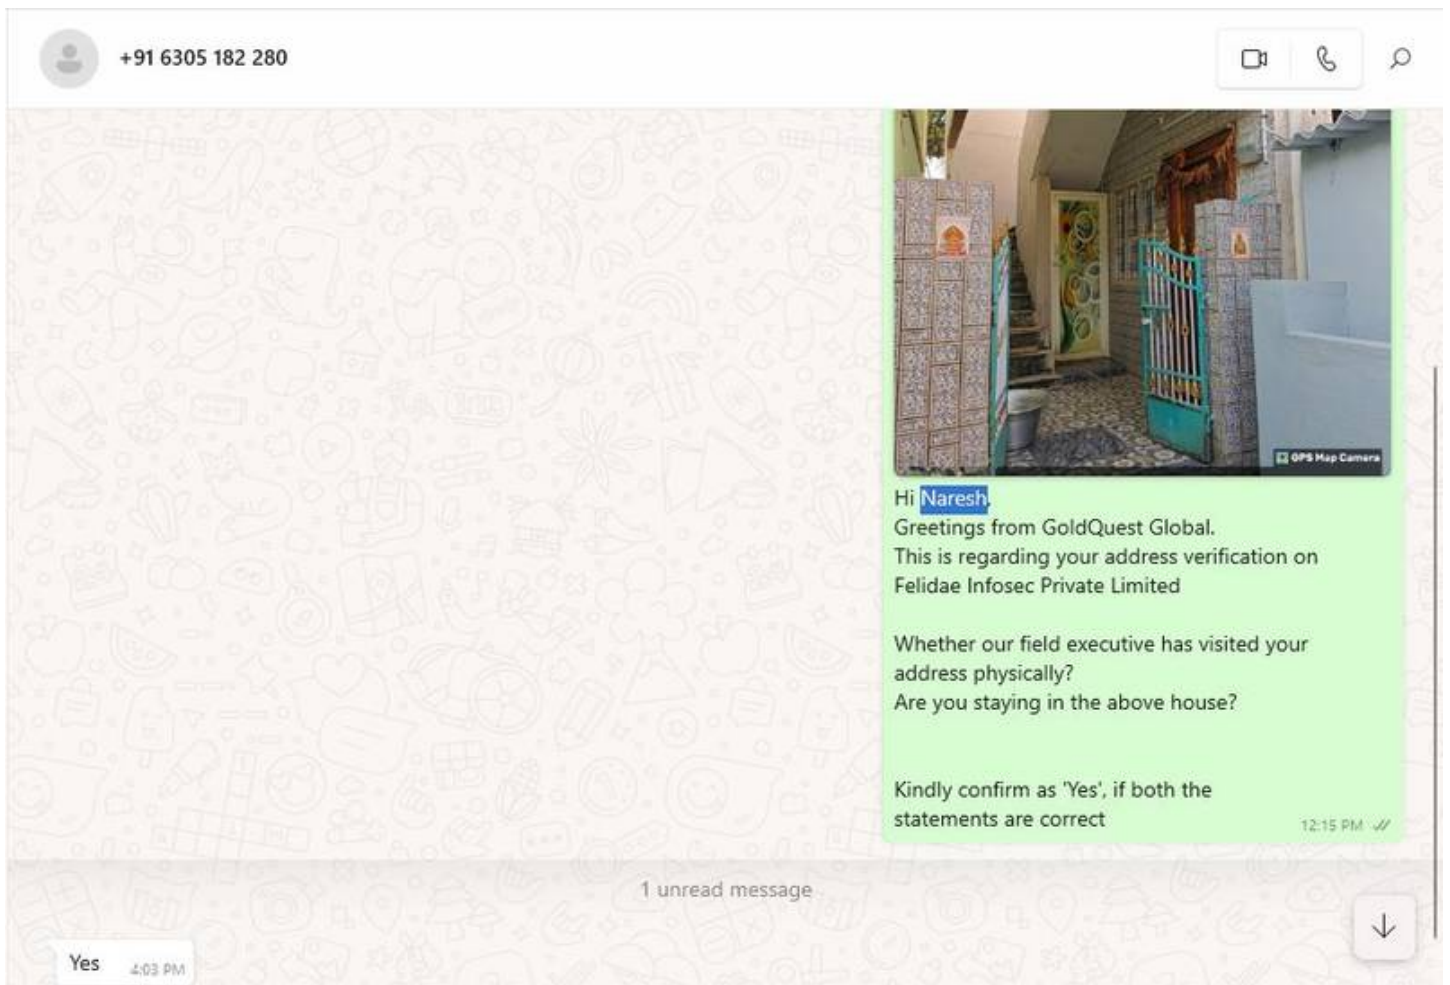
+91 6305 182 280

GPS Map Camera

Hi Naresh,
Greetings from GoldQuest Global.
This is regarding your address verification on Felidae Infosec Private Limited

Whether our field executive has visited your address physically?
Are you staying in the above house?

Kindly confirm as 'Yes', if both the statements are correct

12:15 PM

1 unread message

Yes 4:03 PM